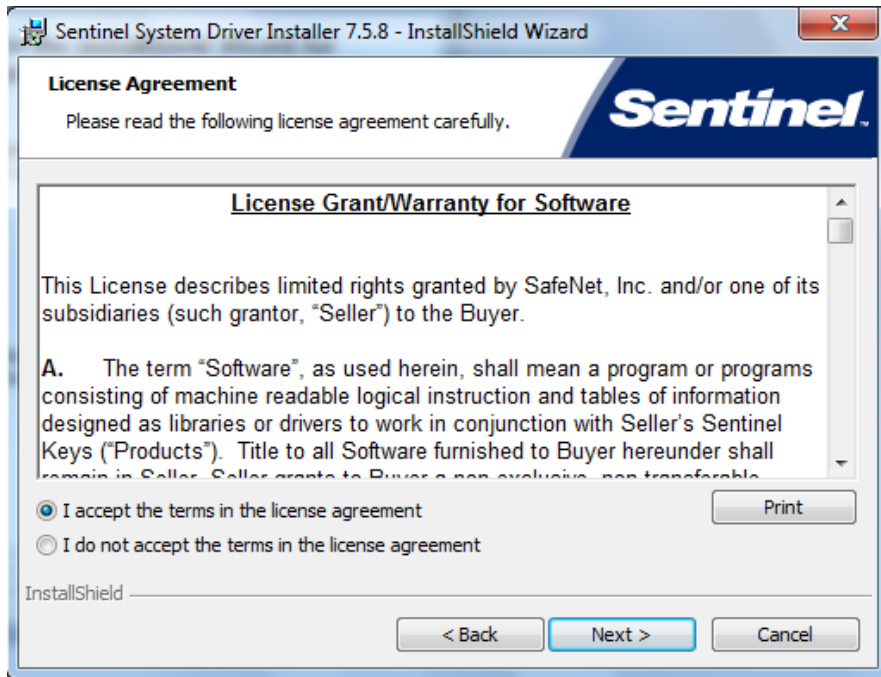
Sentinel System Driver Installer 7.5.8 - InstallShield Wizard

License Agreement

Please read the following license agreement carefully.

Sentinel

License Grant/Warranty for Software

This License describes limited rights granted by SafeNet, Inc. and/or one of its subsidiaries (such grantor, "Seller") to the Buyer.

A. The term "Software", as used herein, shall mean a program or programs consisting of machine readable logical instruction and tables of information designed as libraries or drivers to work in conjunction with Seller's Sentinel Keys ("Products"). Title to all Software furnished to Buyer hereunder shall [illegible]

I accept the terms in the license agreement

I do not accept the terms in the license agreement

Print

InstallShield

< Back

Next >

Cancel